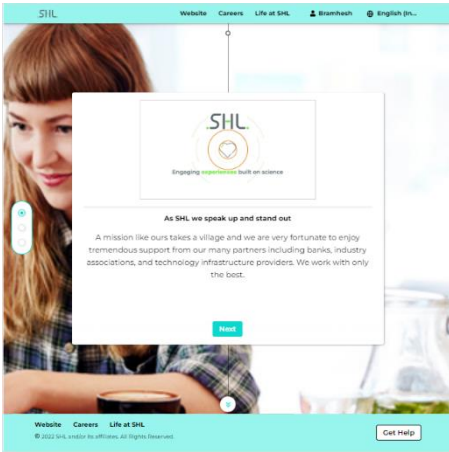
SHL

Website Careers Life at SHL Bramhesh English (In...

SHL

Engaging experiences built on science

As SHL we speak up and stand out

A mission like ours takes a village and we are very fortunate to enjoy tremendous support from our many partners including banks, industry associations, and technology infrastructure providers. We work with only the best.

Next

Website Careers Life at SHL

© 2022 SHL and/or its affiliates. All Rights Reserved.

Get Help